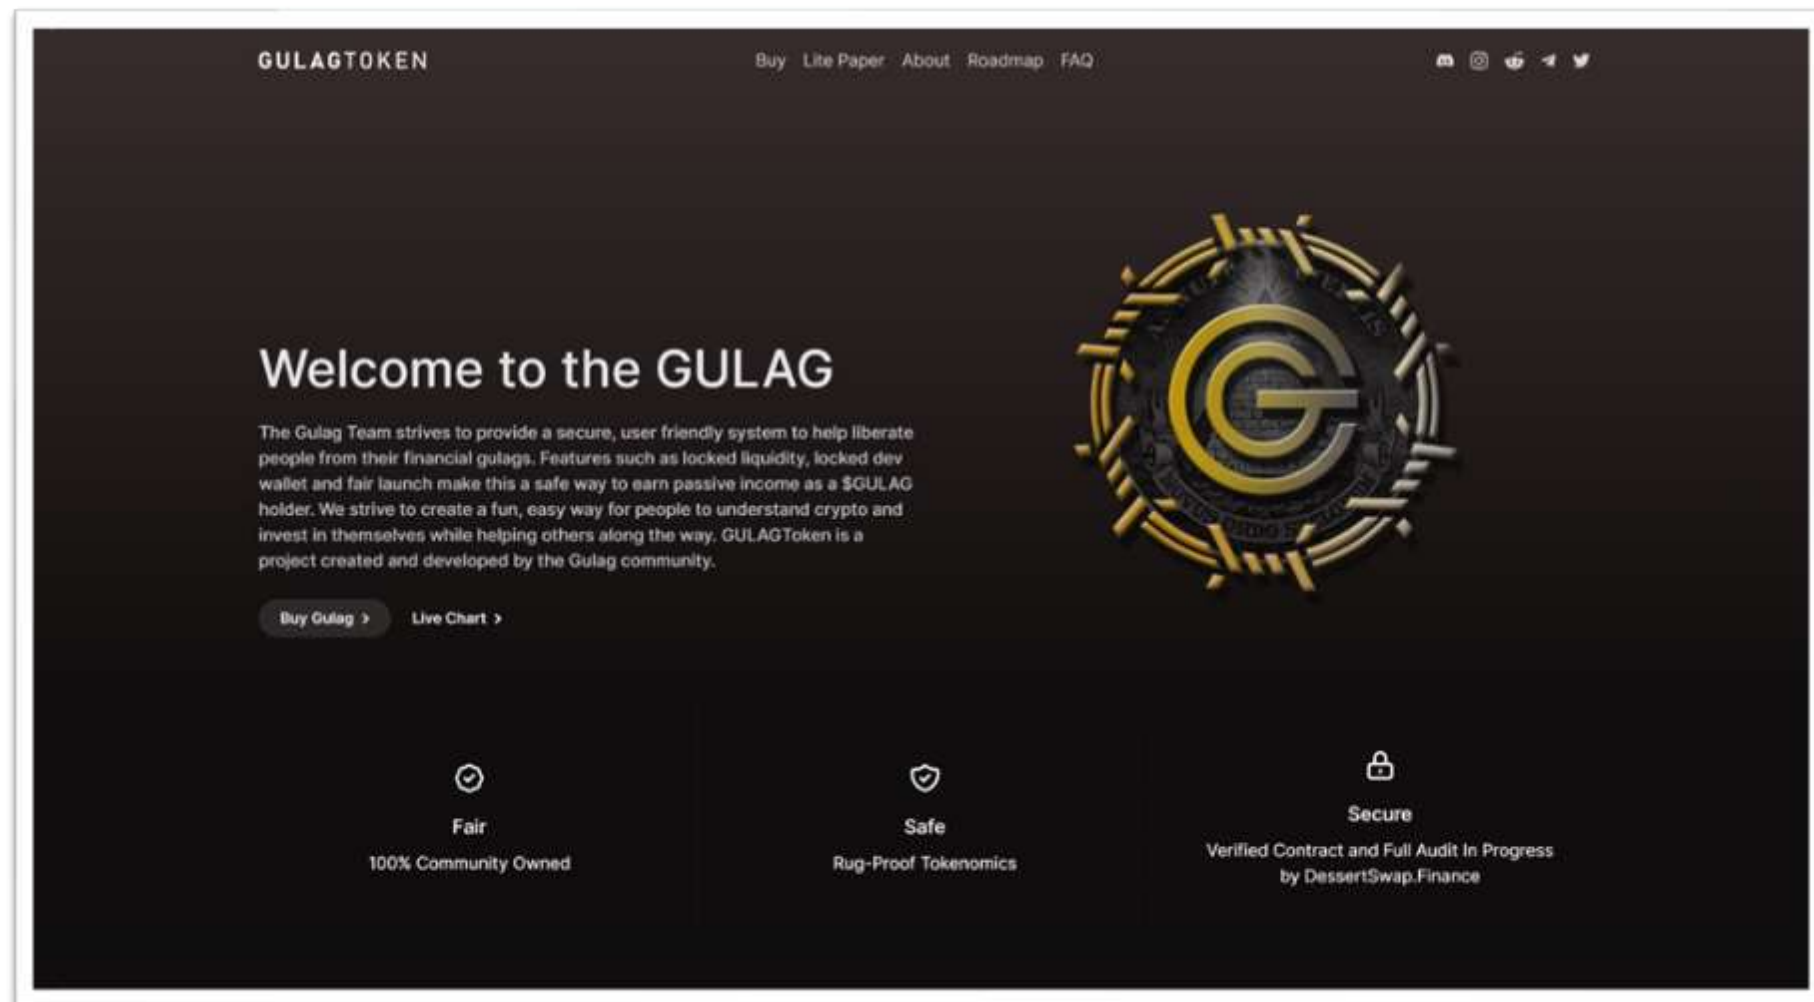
GULAGTOKEN

Buy Lite Paper About Roadmap FAQ

Welcome to the GULAG

The Gulag Team strives to provide a secure, user friendly system to help liberate people from their financial gulags. Features such as locked liquidity, locked dev wallet and fair launch make this a safe way to earn passive income as a $GULAG holder. We strive to create a fun, easy way for people to understand crypto and invest in themselves while helping others along the way. GULAGToken is a project created and developed by the Gulag community.

Buy Gulag >
Live Chart >

Fair
100% Community Owned

Safe
Rug-Proof Tokenomics

Secure
Verified Contract and Full Audit In Progress by DessertSwap.Finance